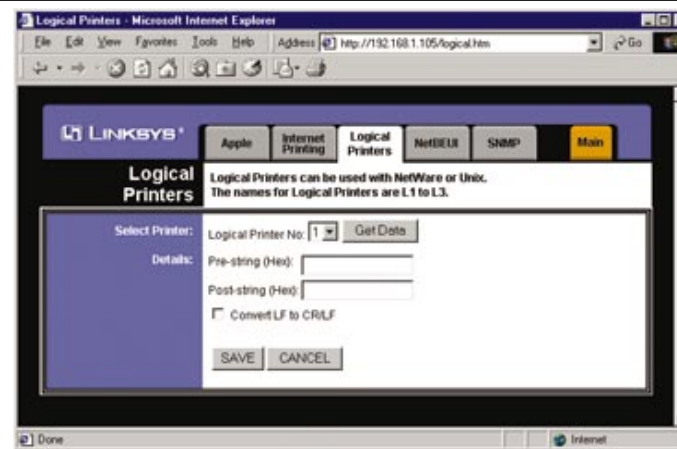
Logical Printers - Microsoft Internet Explorer

File Edit View Favorites Tools Help Address http://192.168.1.105/logical.htm Go

LINKSYS®

Apple | Internet Printing | Logical Printers | NetBEUI | SNMP | Main

Logical Printers

Logical Printers can be used with NetWare or Unix. The names for Logical Printers are L1 to L3.

Select Printer: Logical Printer No: 1 Get Data

Details: Pre-string (Hex):

Post-string (Hex):

Convert LF to CR/LF

SAVE CANCEL

Done Internet